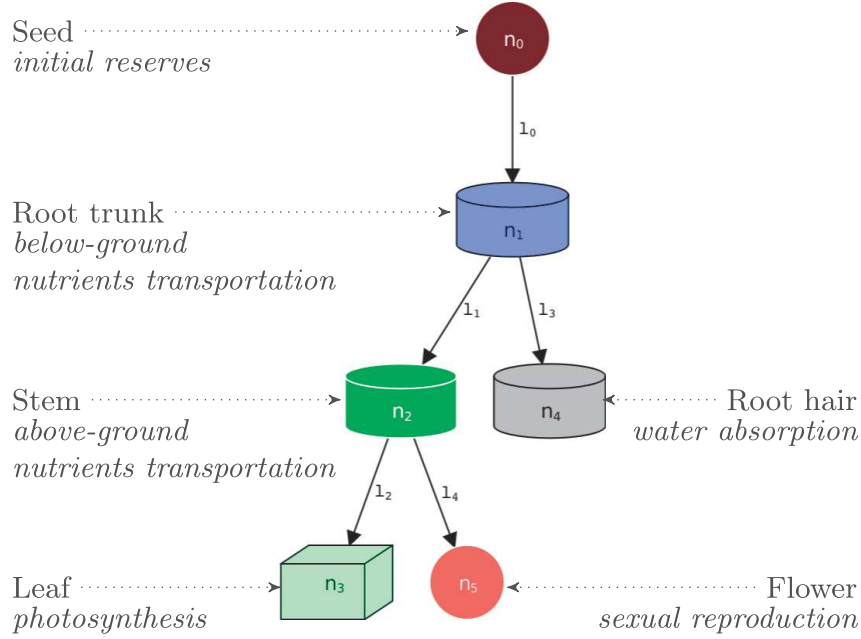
Seed
*initial reserves*

$n_0$

$l_0$

Root trunk
*below-ground nutrients transportation*

$n_1$

$l_1$

$l_3$

Stem
*above-ground nutrients transportation*

$n_2$

$n_4$

Root hair
*water absorption*

$l_2$

$l_4$

Leaf
*photosynthesis*

$n_3$

$n_5$

Flower
*sexual reproduction*